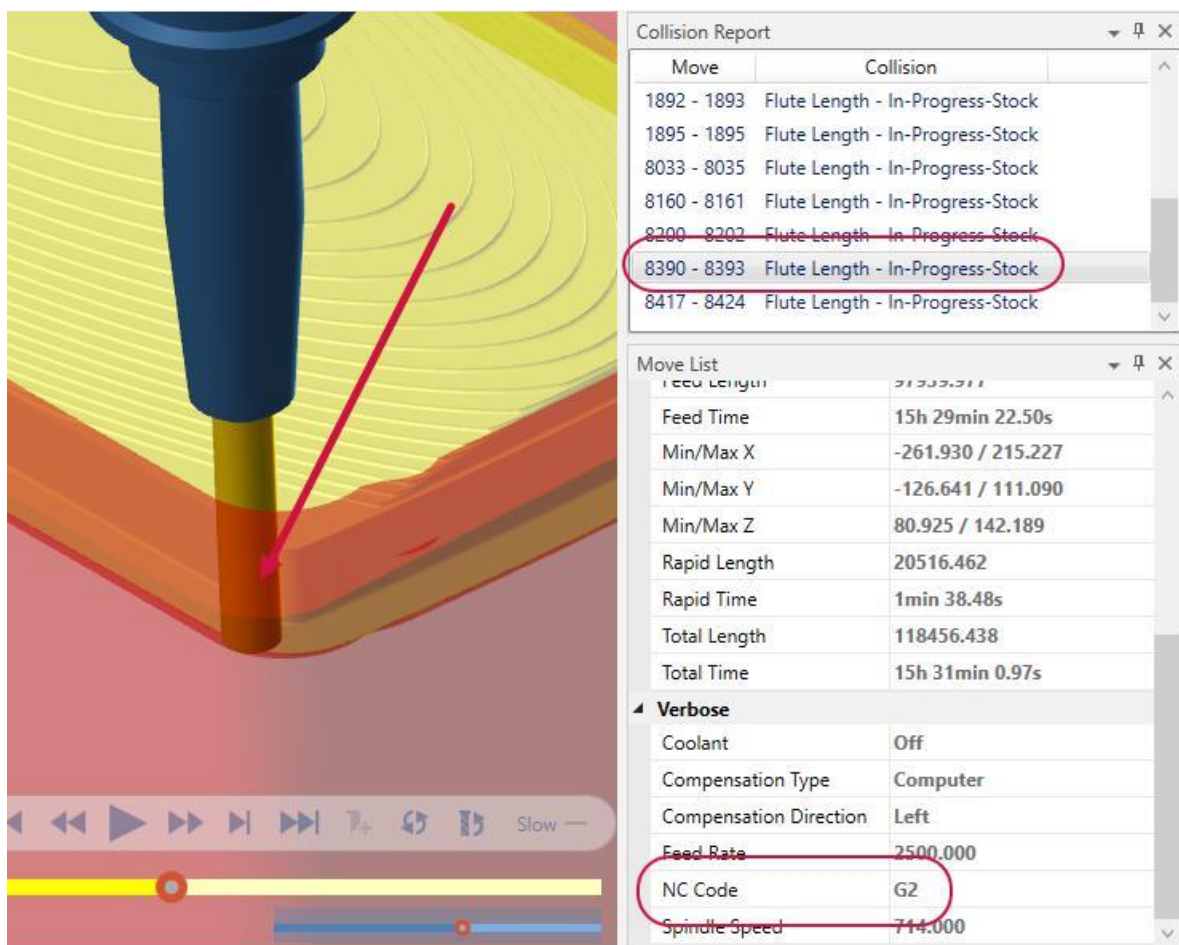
Collision Report

| Move | Collision |
|---|---|
| 1892 - 1893 | Flute Length - In-Progress-Stock |
| 1895 - 1895 | Flute Length - In-Progress-Stock |
| 8033 - 8035 | Flute Length - In-Progress-Stock |
| 8160 - 8161 | Flute Length - In-Progress-Stock |
| 8200 - 8202 | Flute Length - In-Progress-Stock |
| 8390 - 8393 | Flute Length - In-Progress-Stock |
| 8417 - 8424 | Flute Length - In-Progress-Stock |

Move List

| | |
|---|---|
| Feed Length | 97939.977 |
| Feed Time | 15h 29min 22.50s |
| Min/Max X | -261.930 / 215.227 |
| Min/Max Y | -126.641 / 111.090 |
| Min/Max Z | 80.925 / 142.189 |
| Rapid Length | 20516.462 |
| Rapid Time | 1min 38.48s |
| Total Length | 118456.438 |
| Total Time | 15h 31min 0.97s |

Verbose

| | |
|---|---|
| Coolant | Off |
| Compensation Type | Computer |
| Compensation Direction | Left |
| Feed Rate | 2500.000 |
| NC Code | G2 |
| Spindle Speed | 714.000 |

Slow